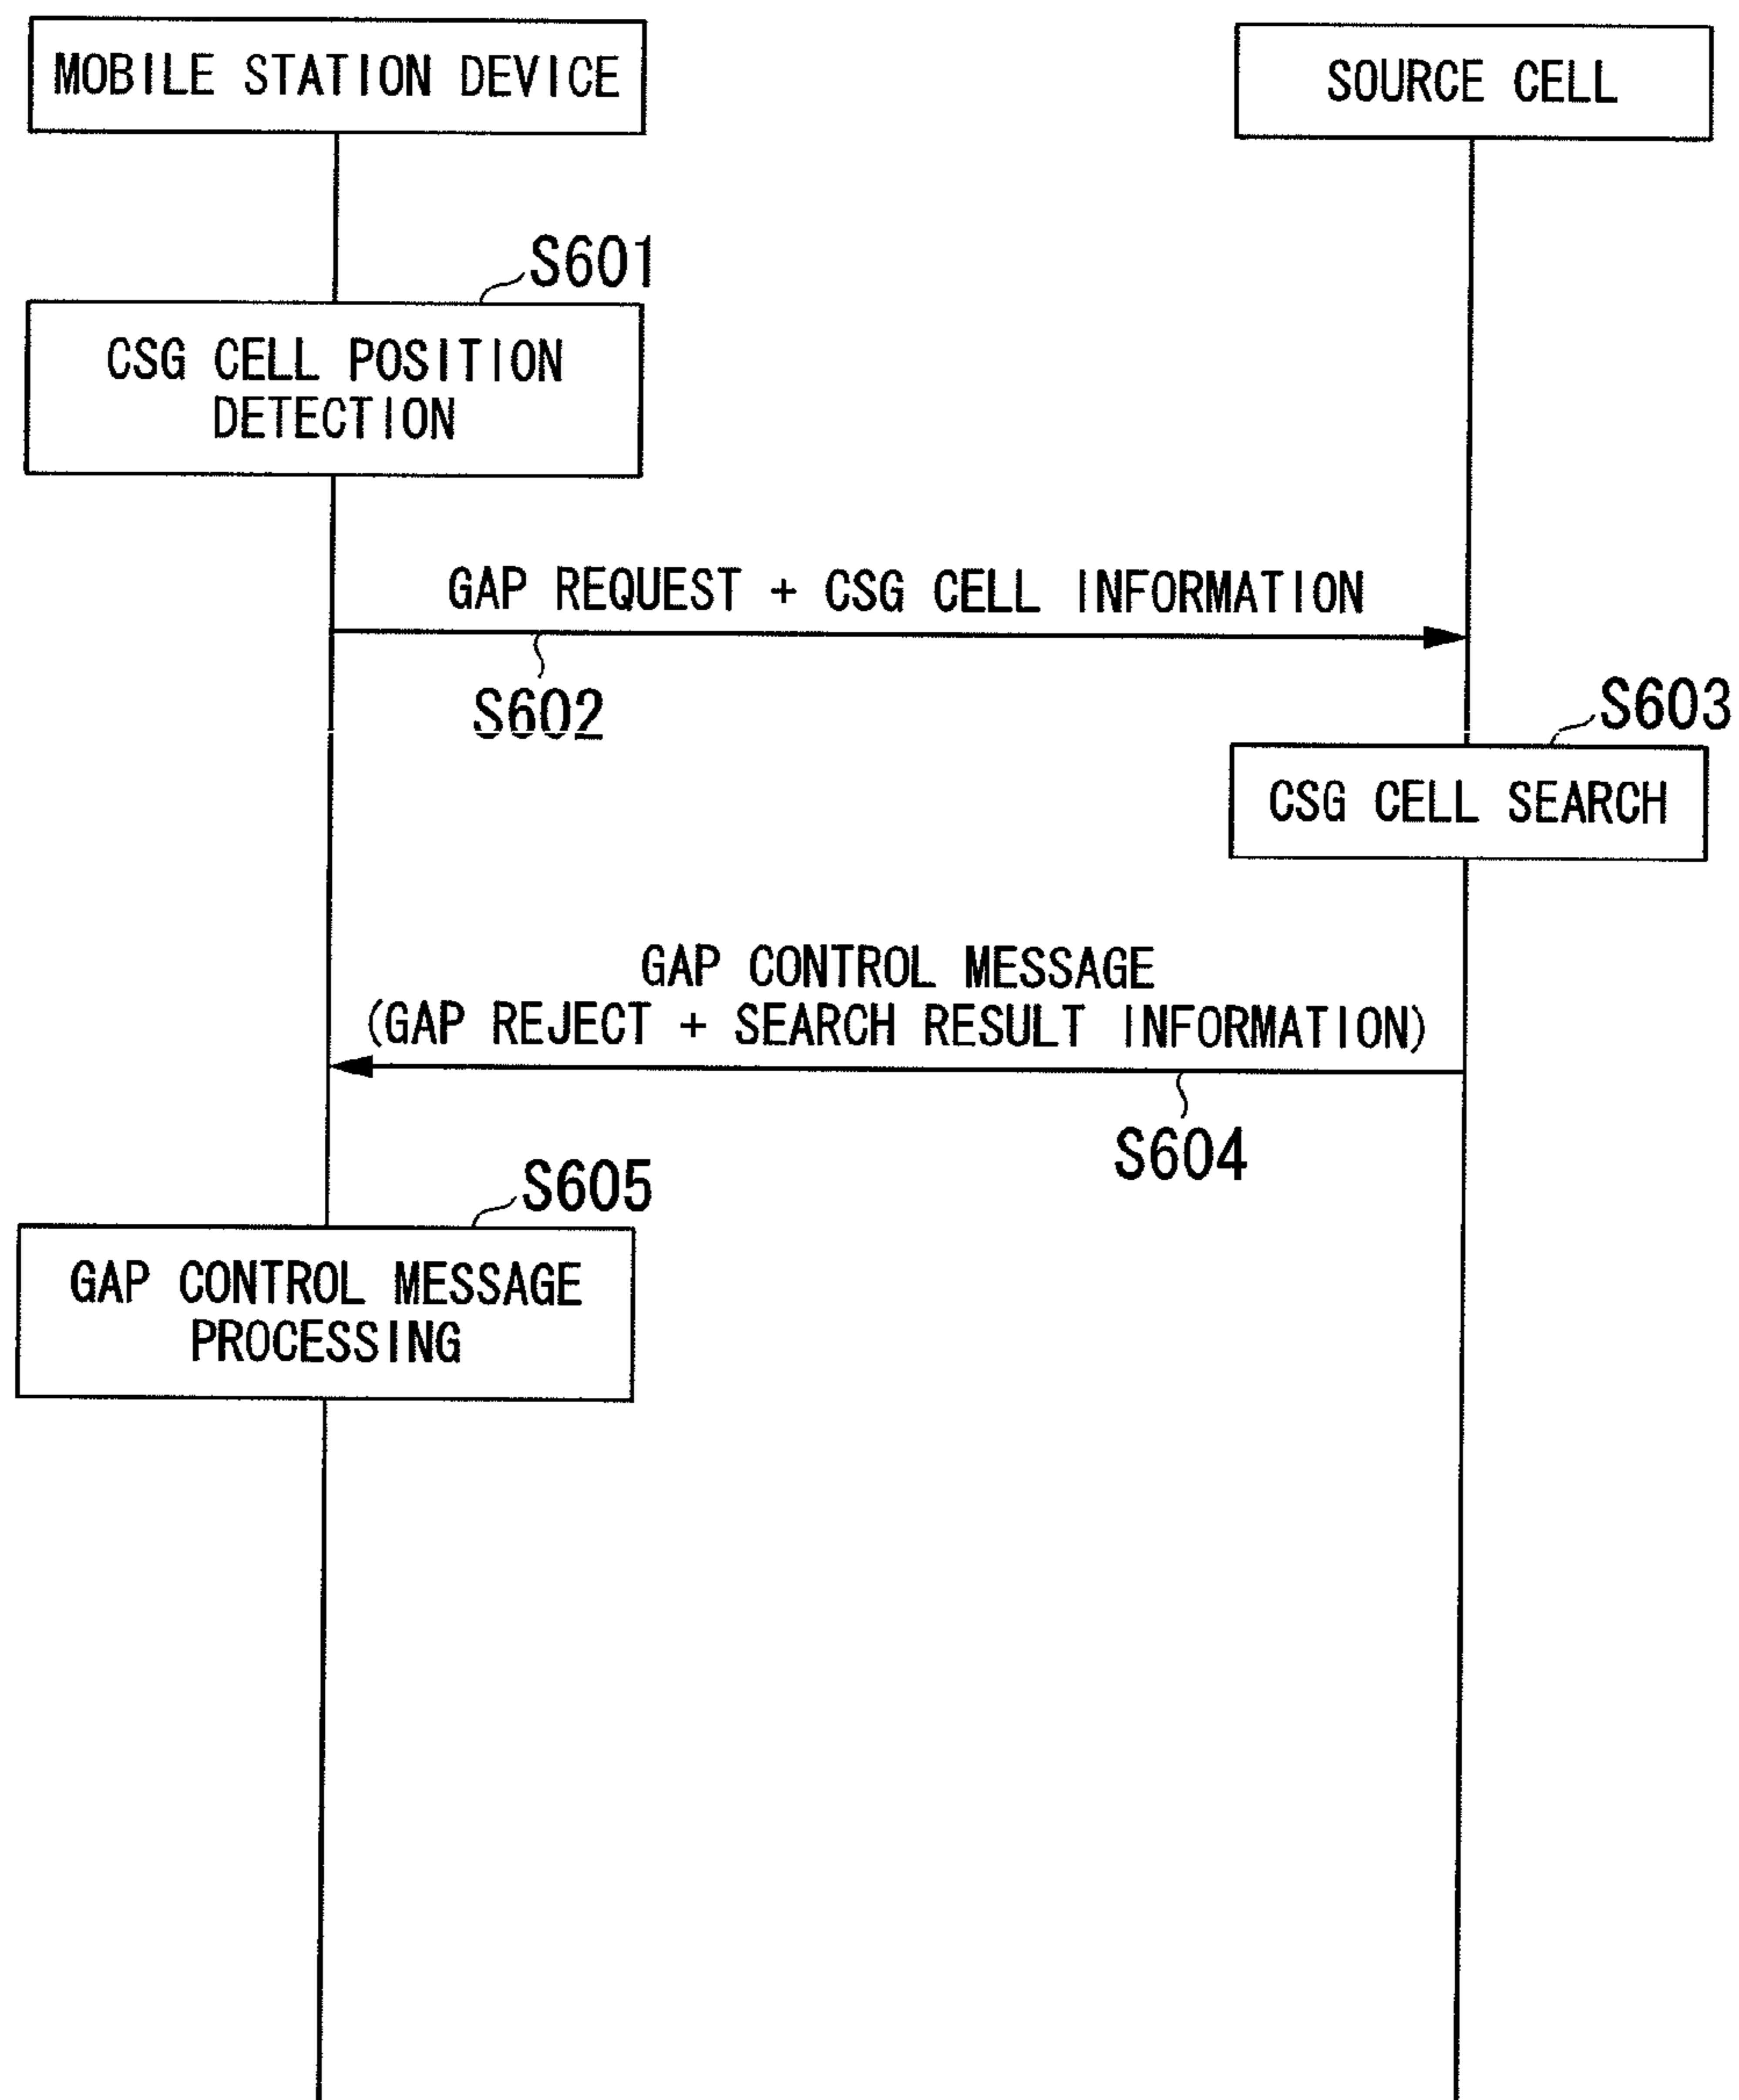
MOBILE STATION DEVICE

SOURCE CELL

S601

CSG CELL POSITION DETECTION

GAP REQUEST + CSG CELL INFORMATION

S602

S603

CSG CELL SEARCH

GAP CONTROL MESSAGE
(GAP REJECT + SEARCH RESULT INFORMATION)

S604

S605

GAP CONTROL MESSAGE PROCESSING